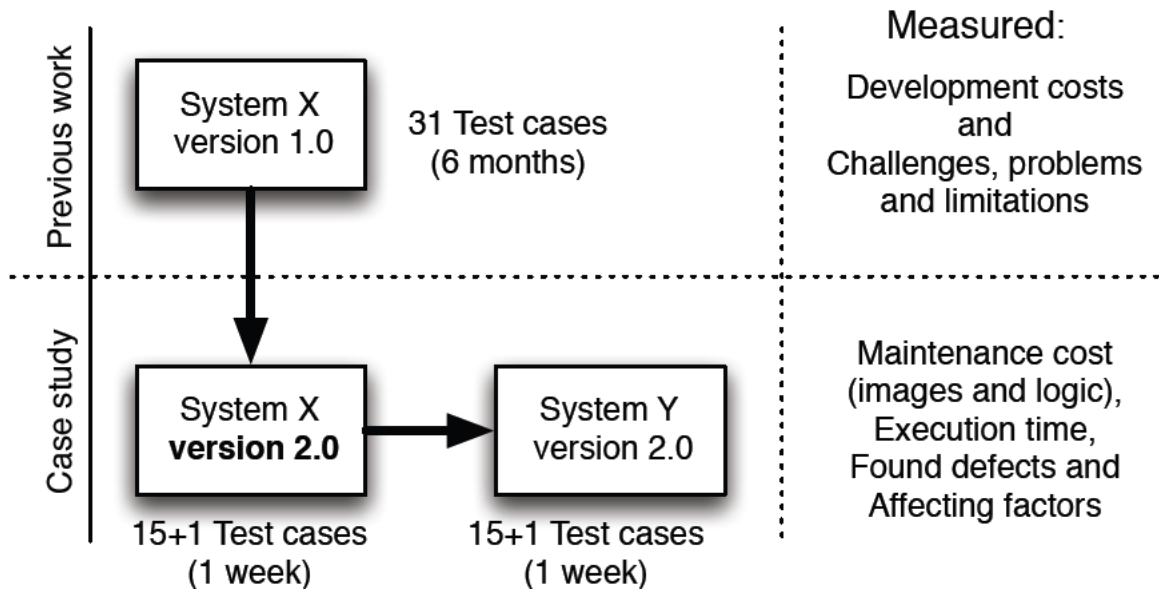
Previous work

System X version 1.0

31 Test cases (6 months)

Measured:

Development costs and Challenges, problems and limitations

Case study

System X **version 2.0**

15+1 Test cases (1 week)

System Y version 2.0

15+1 Test cases (1 week)

Maintenance cost (images and logic), Execution time, Found defects and Affecting factors